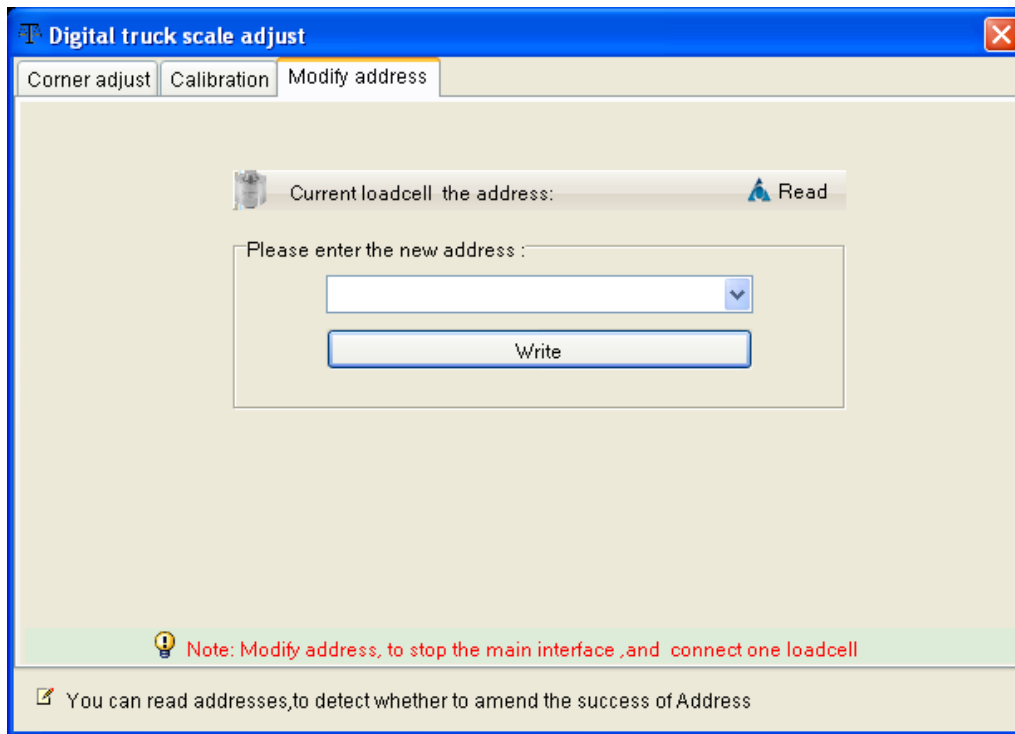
Digital truck scale adjust

Corner adjust | Calibration | Modify address

Current loadcell the address:

Read

Please enter the new address :

Write

Note: Modify address, to stop the main interface ,and connect one loadcell

You can read addresses,to detect whether to amend the success of Address